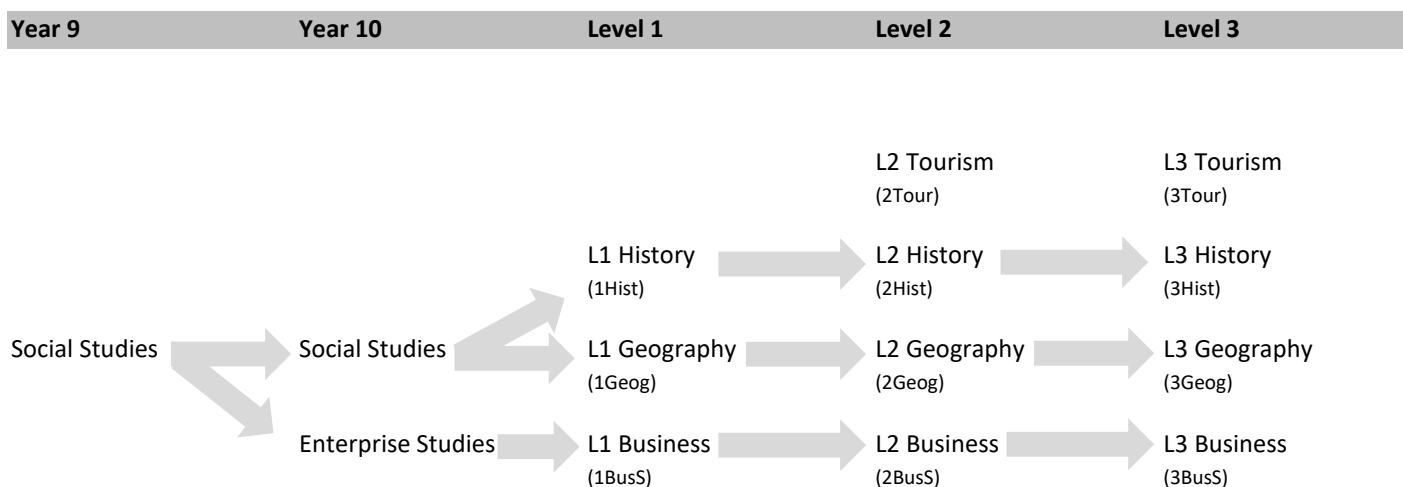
| Year 9 | Year 10 | Level 1 | Level 2 | Level 3 |
|---|---|---|---|---|
| | | | L2 Tourism (2Tour) | L3 Tourism (3Tour) |
| | | L1 History (1Hist) | L2 History (2Hist) | L3 History (3Hist) |
| Social Studies | Social Studies | L1 Geography (1Geog) | L2 Geography (2Geog) | L3 Geography (3Geog) |
| | Enterprise Studies | L1 Business (1BusS) | L2 Business (2BusS) | L3 Business (3BusS) |